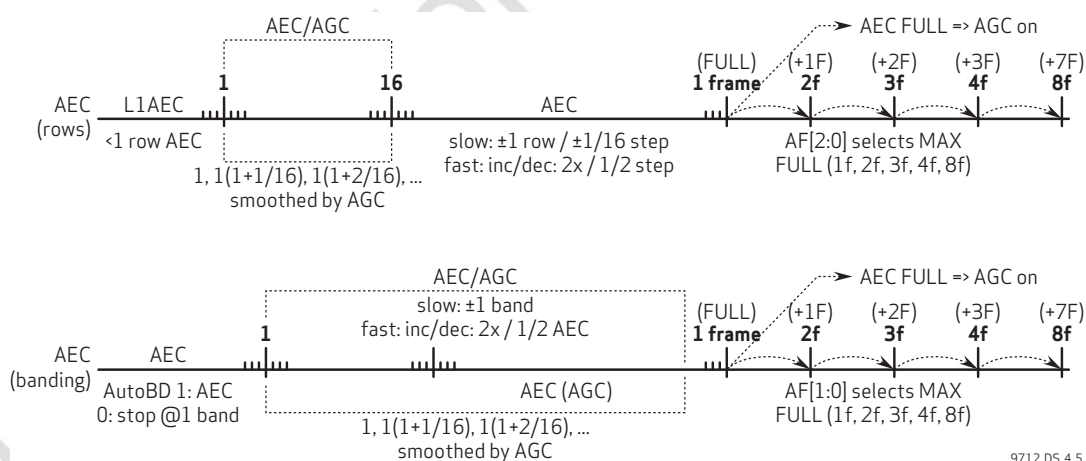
AEC/AGC

AEC FULL => AGC on

1 16 (FULL) 1 frame (+1F) 2f (+2F) 3f (+3F) 4f (+7F) 8f

AEC (rows) L1AEC AEC

<1 row AEC

slow: ±1 row / ±1/16 step
fast: inc/dec: 2x / 1/2 step

AF[2:0] selects MAX FULL (1f, 2f, 3f, 4f, 8f)

1, 1(1+1/16), 1(1+2/16), ...
smoothed by AGC

AEC/AGC
slow: ±1 band
fast: inc/dec: 2x / 1/2 AEC

AEC FULL => AGC on

1 (FULL) 1 frame (+1F) 2f (+2F) 3f (+3F) 4f (+7F) 8f

AEC (banding) AEC

AutoBD 1: AEC
0: stop @1 band

AEC (AGC)

AF[1:0] selects MAX FULL (1f, 2f, 3f, 4f, 8f)

1, 1(1+1/16), 1(1+2/16), ...
smoothed by AGC

9712 DS 4.5